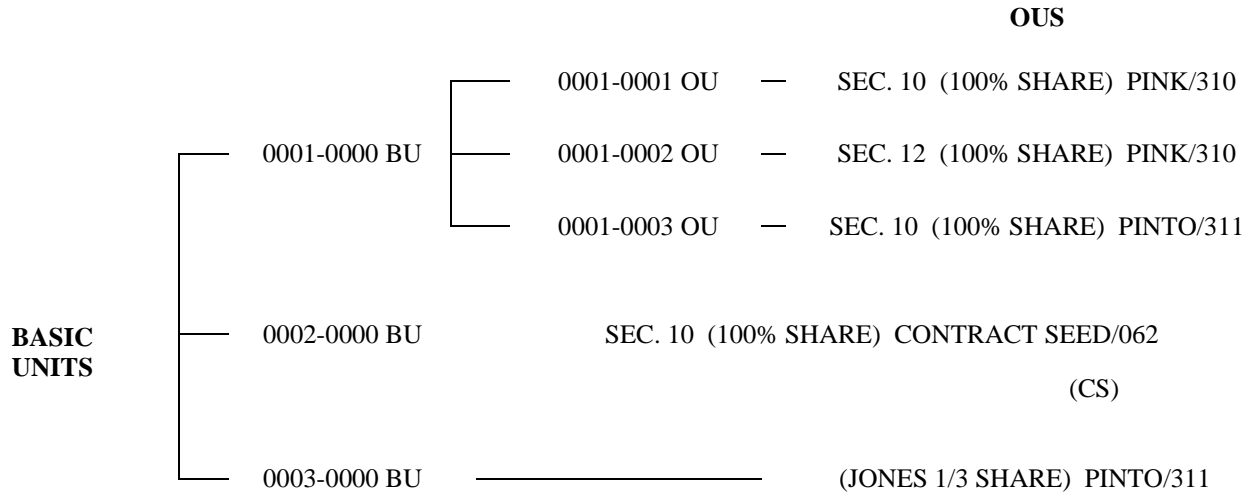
OUS

BASIC UNITS

0001-0000 BU

0001-0001 OU — SEC. 10 (100% SHARE) PINK/310

0001-0002 OU — SEC. 12 (100% SHARE) PINK/310

0001-0003 OU — SEC. 10 (100% SHARE) PINTO/311

0002-0000 BU SEC. 10 (100% SHARE) CONTRACT SEED/062

(CS)

0003-0000 BU (JONES 1/3 SHARE) PINTO/311